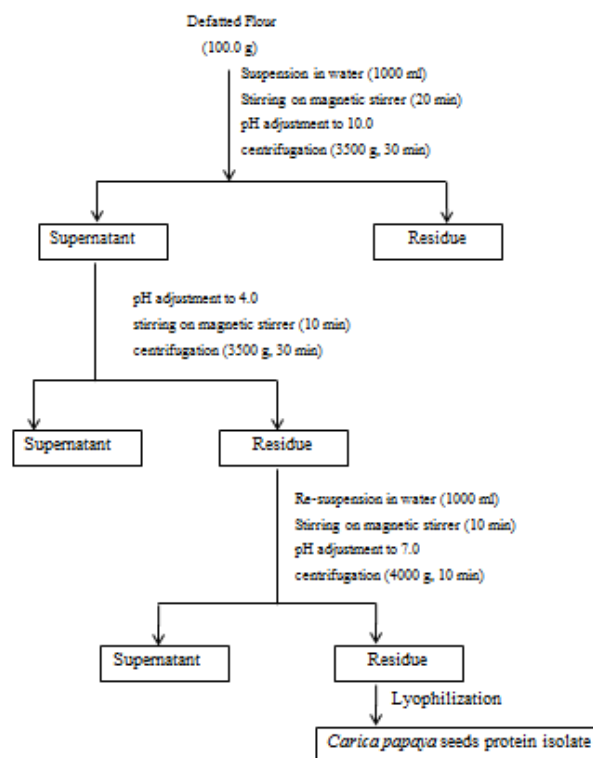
Defatted Flour
(100.0 g)

Suspension in water (1000 ml)
Stirring on magnetic stirrer (20 min)
pH adjustment to 10.0
centrifugation (3500 g, 30 min)

Supernatant

Residue

pH adjustment to 4.0
stirring on magnetic stirrer (10 min)
centrifugation (3500 g, 30 min)

Supernatant

Residue

Re-suspension in water (1000 ml)
Stirring on magnetic stirrer (10 min)
pH adjustment to 7.0
centrifugation (4000 g, 10 min)

Supernatant

Residue

Lyophilization

Carica papaya seeds protein isolate